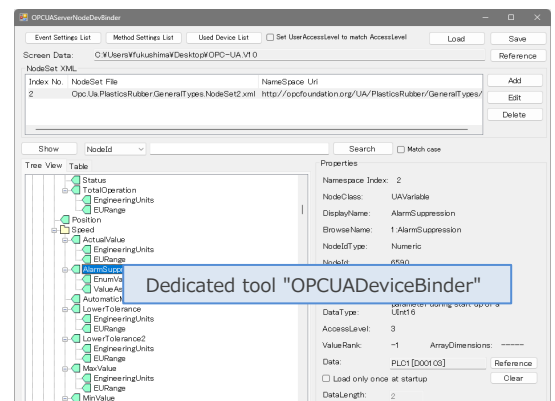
OPCUAServerNodeDevBinder

Event Settings List | Method Settings List | Used Device List | Set UserAccessLevel to match AccessLevel | Load | Save

Screen Data: C:¥Users¥fukushima¥Desktop¥OPC-UA.V1.0 | Reference

NodeSet XML

| Index No. | NodeSet File | NameSpace Uri |
|---|---|---|
| 2 | Opc.Ua.PlasticsRubber.GeneralTypes.NodeSet2.xml | http://opcfoundation.org/UA/PlasticsRubber/GeneralTypes/ |

Add
Edit
Delete

Show | NodeId | Search | Match case

Tree View | Table

Status
TotalOperation
EngineeringUnits
EURange
Position
Speed
ActualValue
EngineeringUnits
EURange
AlarmSupp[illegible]
EnumVal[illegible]
ValueAs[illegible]
AutomaticM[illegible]
LowerTolerance
EngineeringUnits
EURange
LowerTolerance2
EngineeringUnits
EURange
MaxValue
EngineeringUnits
EURange
MinValue

Properties

Namespace Index: 2
NodeClass: UAVariable
DisplayName: AlarmSuppression
BrowseName: 1:AlarmSuppression
NodeIdType: Numeric
NodeId: 6590

Dedicated tool "OPCUADeviceBinder"

parameter during start up of a
DataType: UInt16
AccessLevel: 3
ValueRank: -1 ArrayDimensions: -----
Data: PLC1 [D00103] | Reference
Load only once at startup | Clear
DataLength: 2